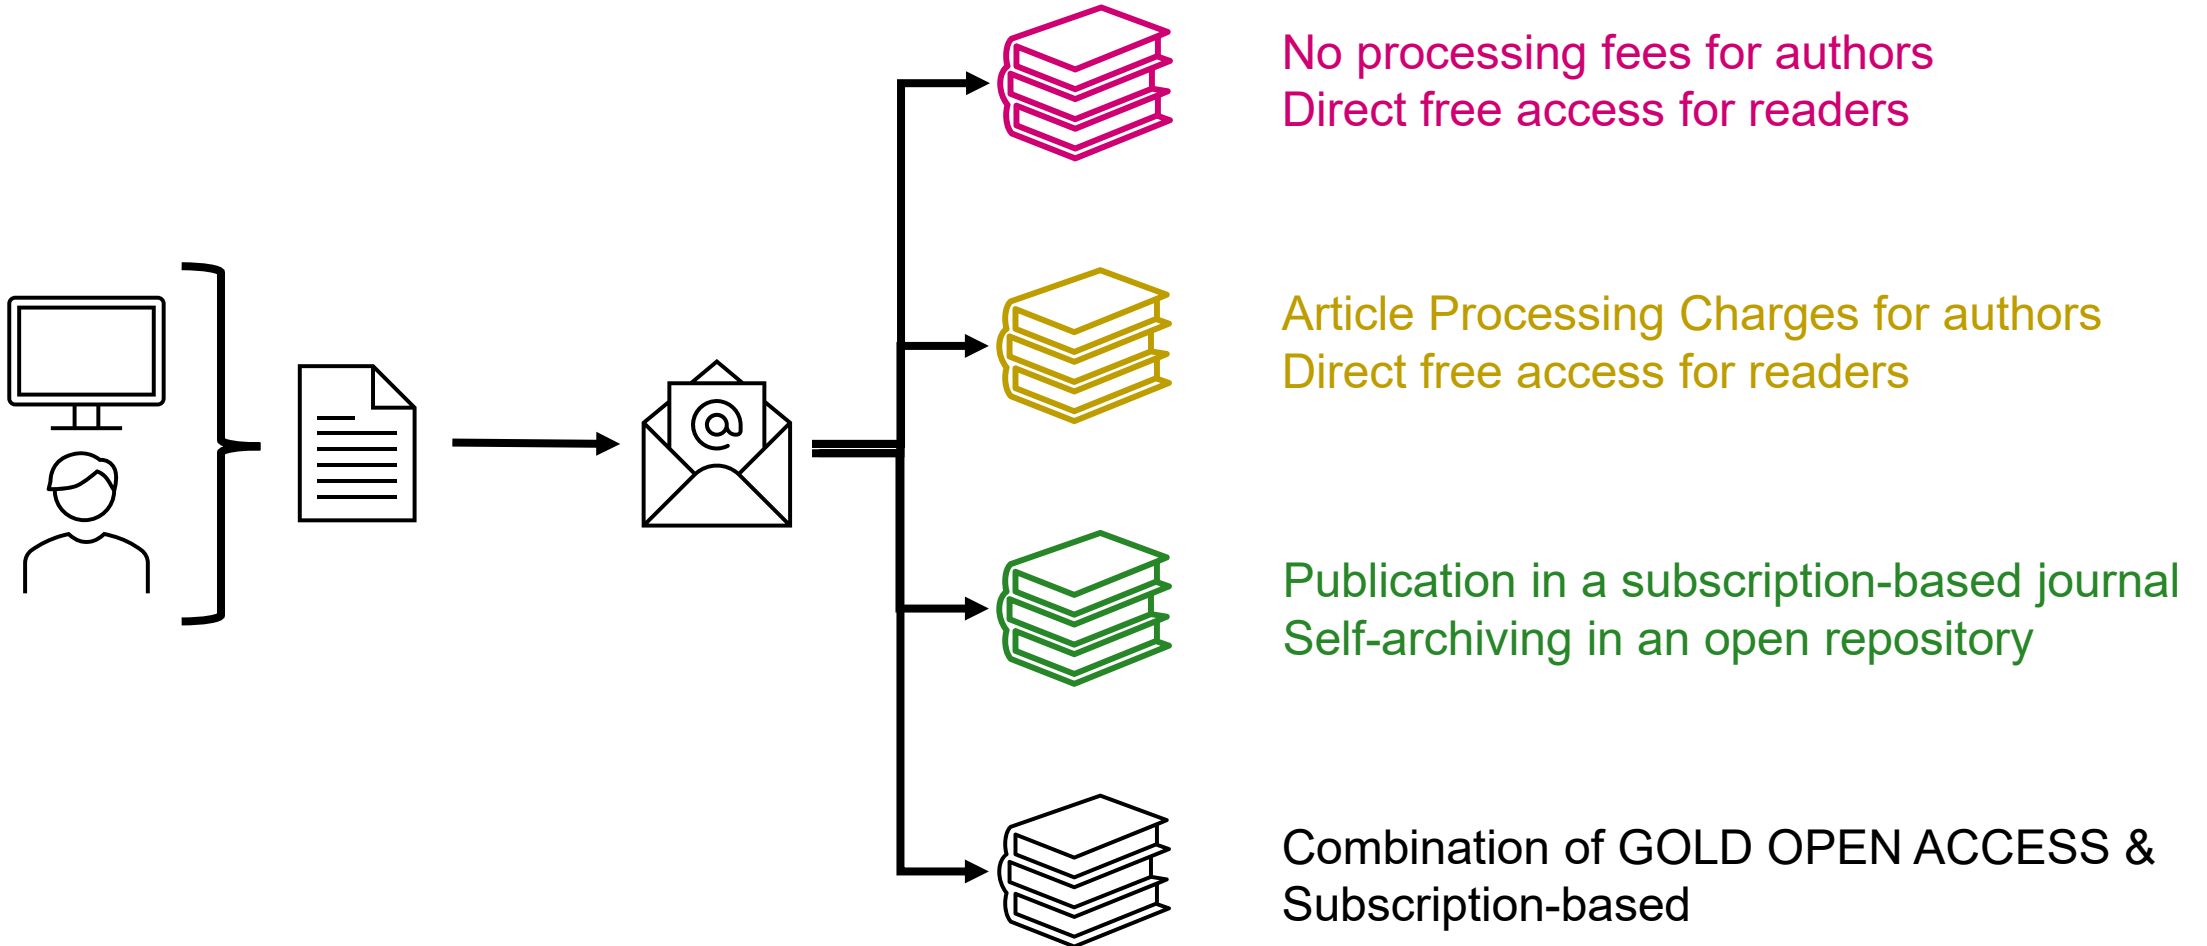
@

No processing fees for authors
Direct free access for readers

Article Processing Charges for authors
Direct free access for readers

Publication in a subscription-based journal
Self-archiving in an open repository

Combination of GOLD OPEN ACCESS & Subscription-based